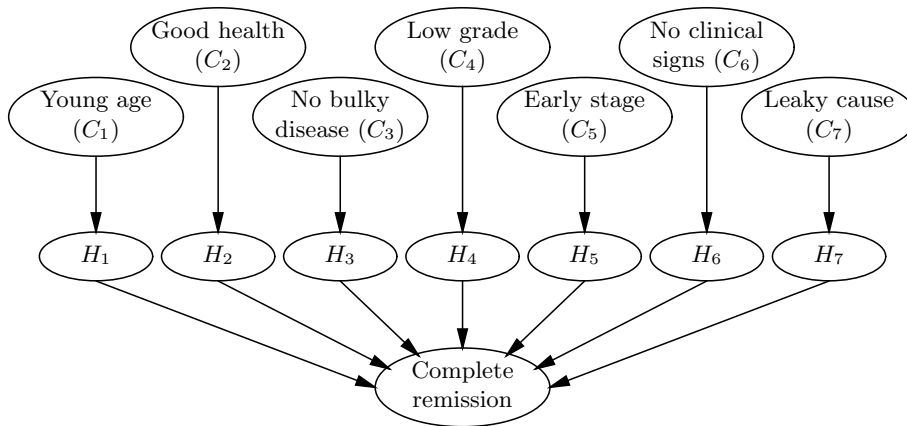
Good health ($C_2$)

Low grade ($C_4$)

No clinical signs ($C_6$)

Young age ($C_1$)

No bulky disease ($C_3$)

Early stage ($C_5$)

Leaky cause ($C_7$)

$H_1$

$H_2$

$H_3$

$H_4$

$H_5$

$H_6$

$H_7$

Complete remission